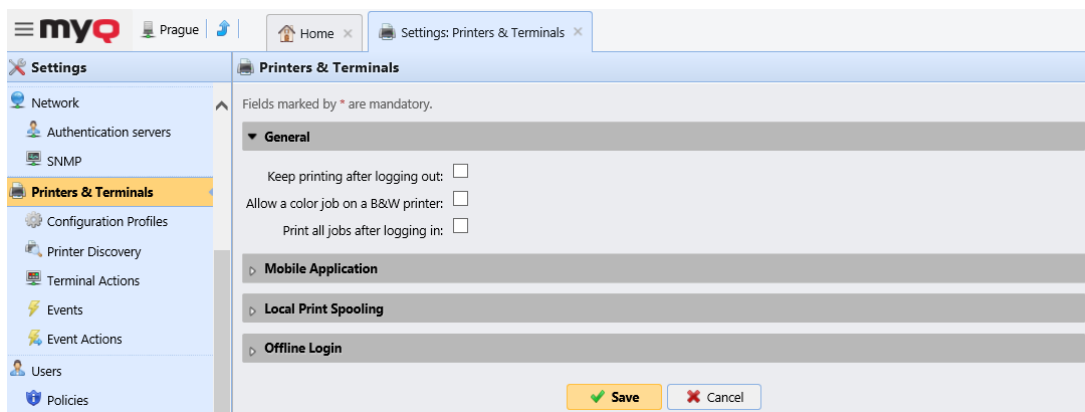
myQ Prague

Home ×

Settings: Printers & Terminals ×

Settings

Network

Authentication servers

SNMP

Printers & Terminals

Configuration Profiles

Printer Discovery

Terminal Actions

Events

Event Actions

Users

Policies

Printers & Terminals

Fields marked by * are mandatory.

General

Keep printing after logging out:

Allow a color job on a B&W printer:

Print all jobs after logging in:

Mobile Application

Local Print Spooling

Offline Login

Save

Cancel